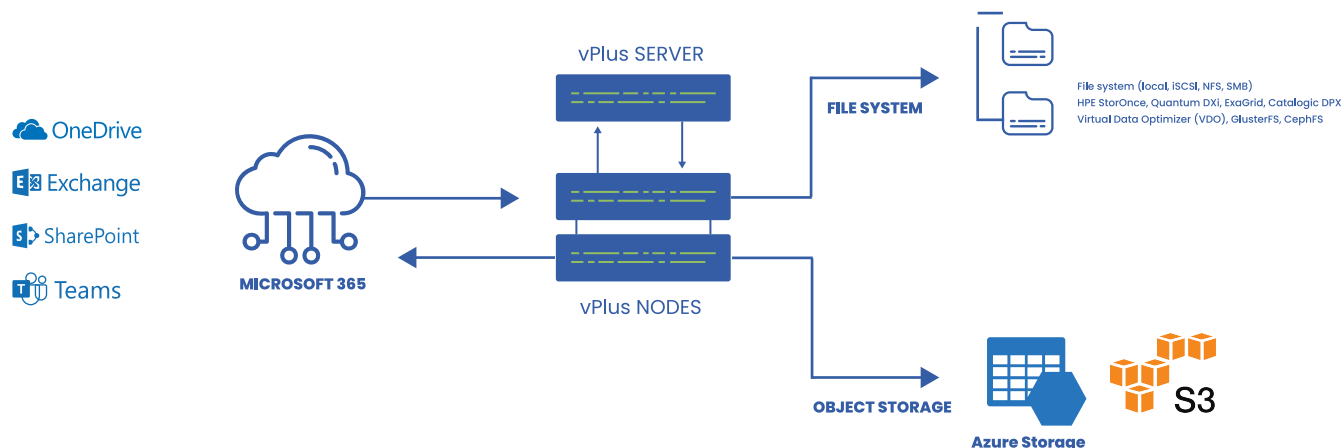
OneDrive
Exchange
SharePoint
Teams

MICROSOFT 365

vPlus SERVER

vPlus NODES

FILE SYSTEM

File system (local, iSCSI, NFS, SMB)
HPE StorOnce, Quantum DXi, ExaGrid, Catalogic DPX
Virtual Data Optimizer (VDO), GlusterFS, CephFS

OBJECT STORAGE

Azure Storage

S3